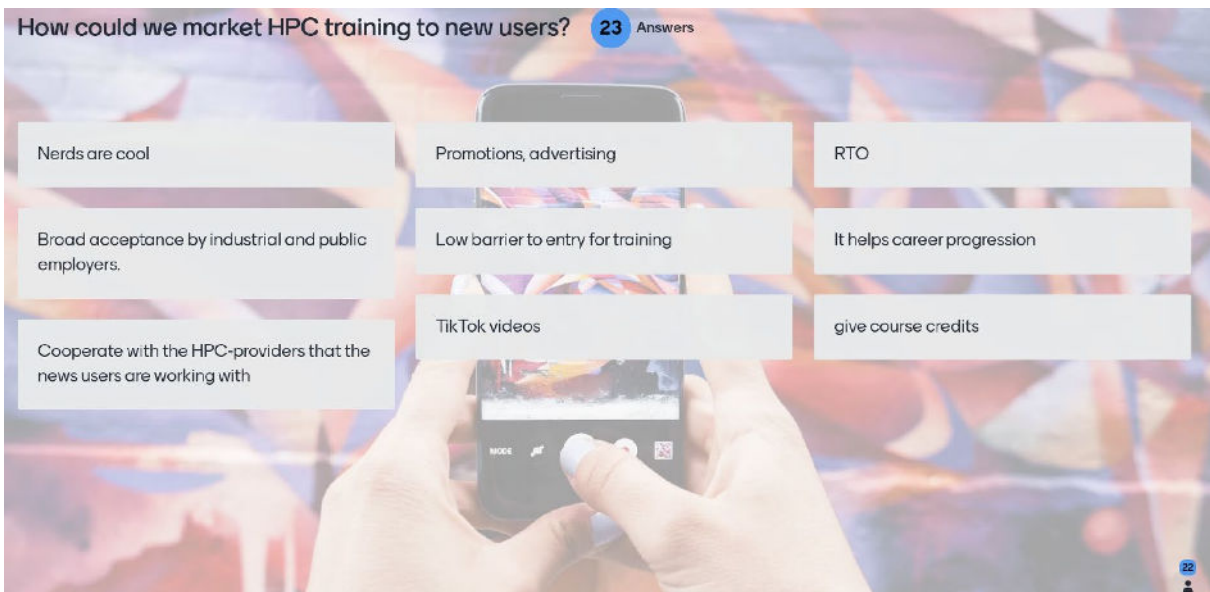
How could we market HPC training to new users? 23 Answers

Nerds are cool

Broad acceptance by industrial and public employers.

Cooperate with the HPC-providers that the news users are working with

Promotions, advertising

Low barrier to entry for training

TikTok videos

RTO

It helps career progression

give course credits

MODE

22